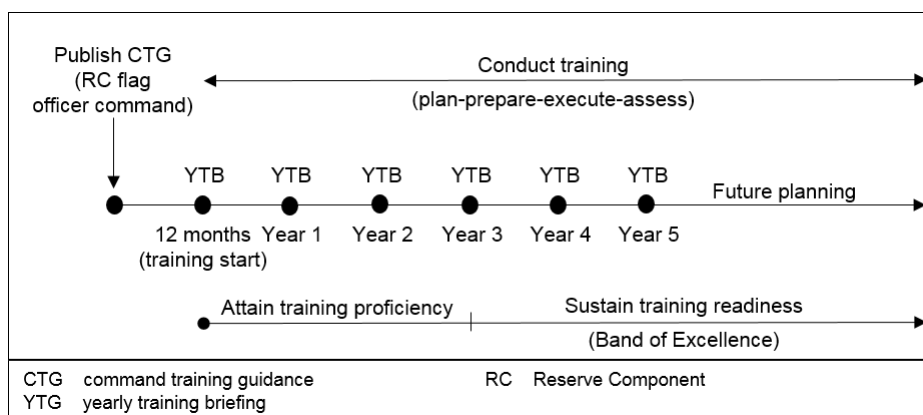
Publish CTG (RC flag officer command)

Conduct training (plan-prepare-execute-assess)

YTB YTB YTB YTB YTB YTB

Future planning

12 months (training start) Year 1 Year 2 Year 3 Year 4 Year 5

Attain training proficiency

Sustain training readiness (Band of Excellence)

CTG command training guidance
YTG yearly training briefing
RC Reserve Component